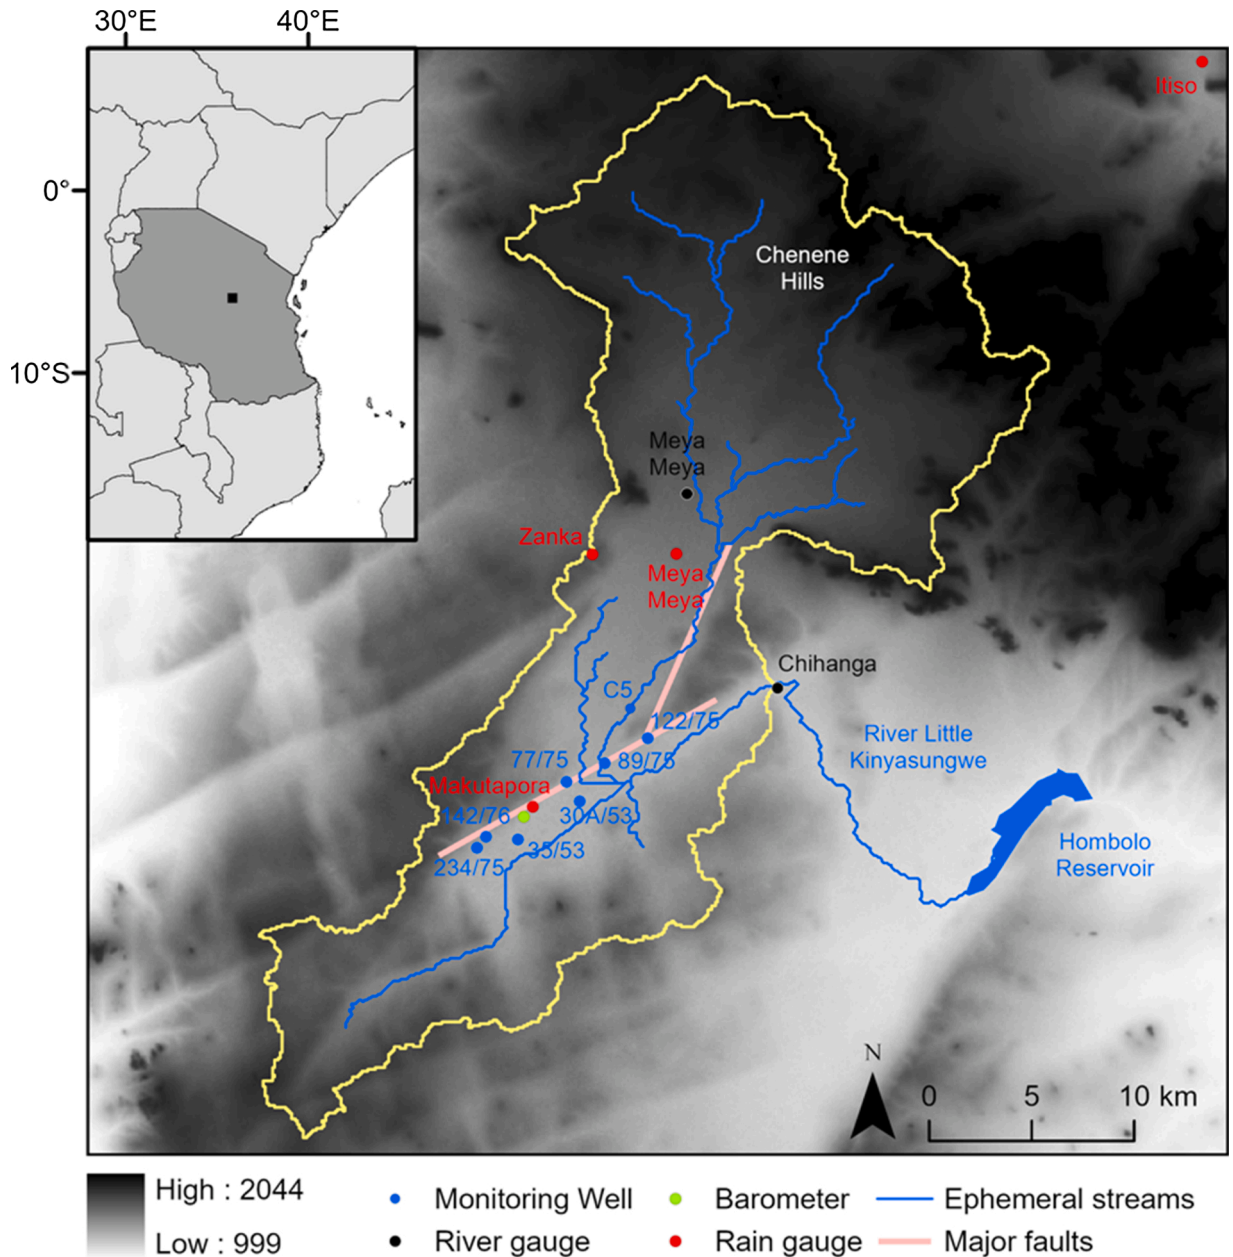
30°E
40°E
0°
10°S

Itiso
Chenene Hills
Meya Meya
Zanka
Meya Meya
Chihanga
C5
122/75
River Little Kinyasungwe
77/75
89/75
Makutapora
142/76
30A/53
35/53
234/75
Hombolo Reservoir
N
0 5 10 km

High : 2044
Low : 999
Monitoring Well
River gauge
Barometer
Rain gauge
Ephemeral streams
Major faults